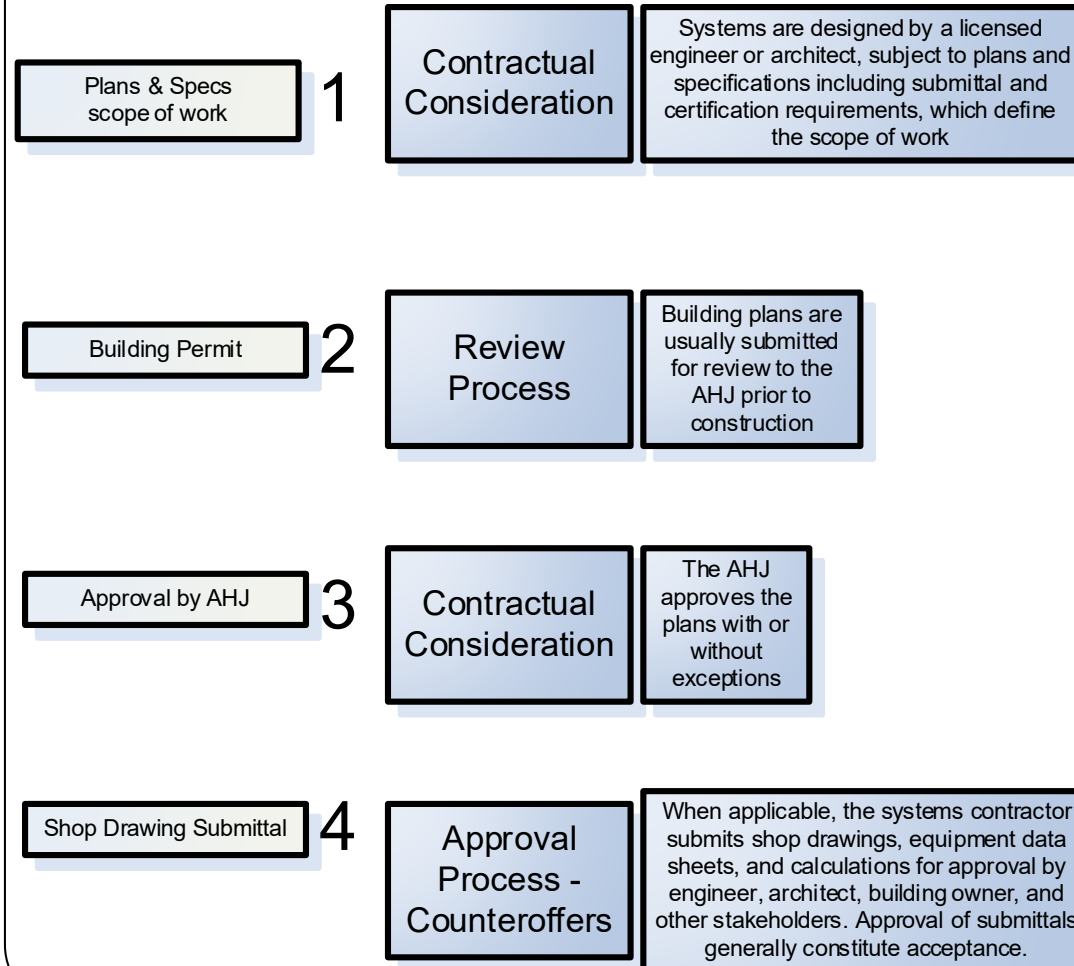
Plans & Specs scope of work

1

Contractual Consideration

Systems are designed by a licensed engineer or architect, subject to plans and specifications including submittal and certification requirements, which define the scope of work

Building Permit

2

Review Process

Building plans are usually submitted for review to the AHJ prior to construction

Approval by AHJ

3

Contractual Consideration

The AHJ approves the plans with or without exceptions

Shop Drawing Submittal

4

Approval Process - Counteroffers

When applicable, the systems contractor submits shop drawings, equipment data sheets, and calculations for approval by engineer, architect, building owner, and other stakeholders. Approval of submittals generally constitute acceptance.